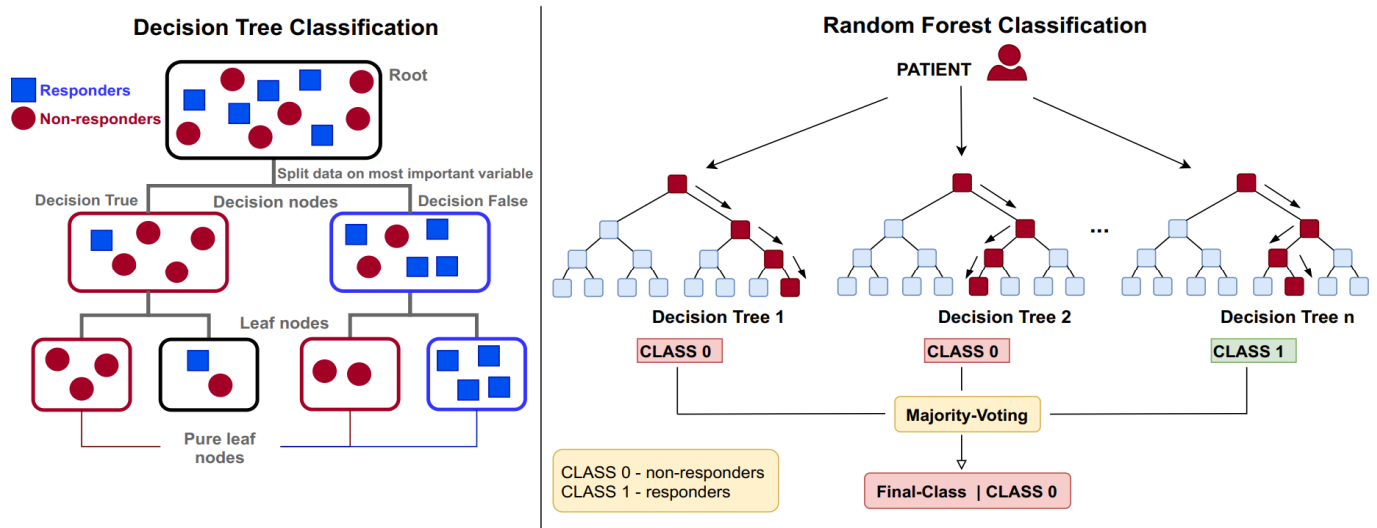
Decision Tree Classification

Responders
Non-responders

Root

Split data on most important variable

Decision True
Decision nodes
Decision False

Leaf nodes

Pure leaf nodes

Random Forest Classification

PATIENT

...

Decision Tree 1
Decision Tree 2
Decision Tree n

CLASS 0
CLASS 0
CLASS 1

Majority-Voting

CLASS 0 - non-responders
CLASS 1 - responders

Final-Class | CLASS 0